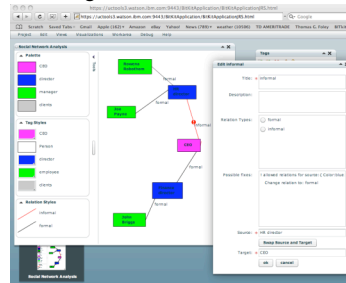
https://ucitools.watson.ibm.com:9443/BIKIIApplication/BIKIIApplicationRS.html

https://ucitools.watson.ibm.com:9443/BIKIIApplication/BIKIIApplicationRS.html

Google

Project Edit View Visualizations Workframe Debug Help

Social Network Analysis

Palette

CEO

director

manager

clients

Tag Styles

CEO

Person

Director

employee

clients

Relation Styles

informal

formal

formal

formal

formal

informal

CEO

Tags

Edit Informal

Title: informal

Description:

Relation Types: formal

informal

Possible Pass: allowed relations for source | Color blue

Change relation to: formal

Source: HR director

Swap Source and Target

Target: CEO

OK cancel

Social Network Analysis